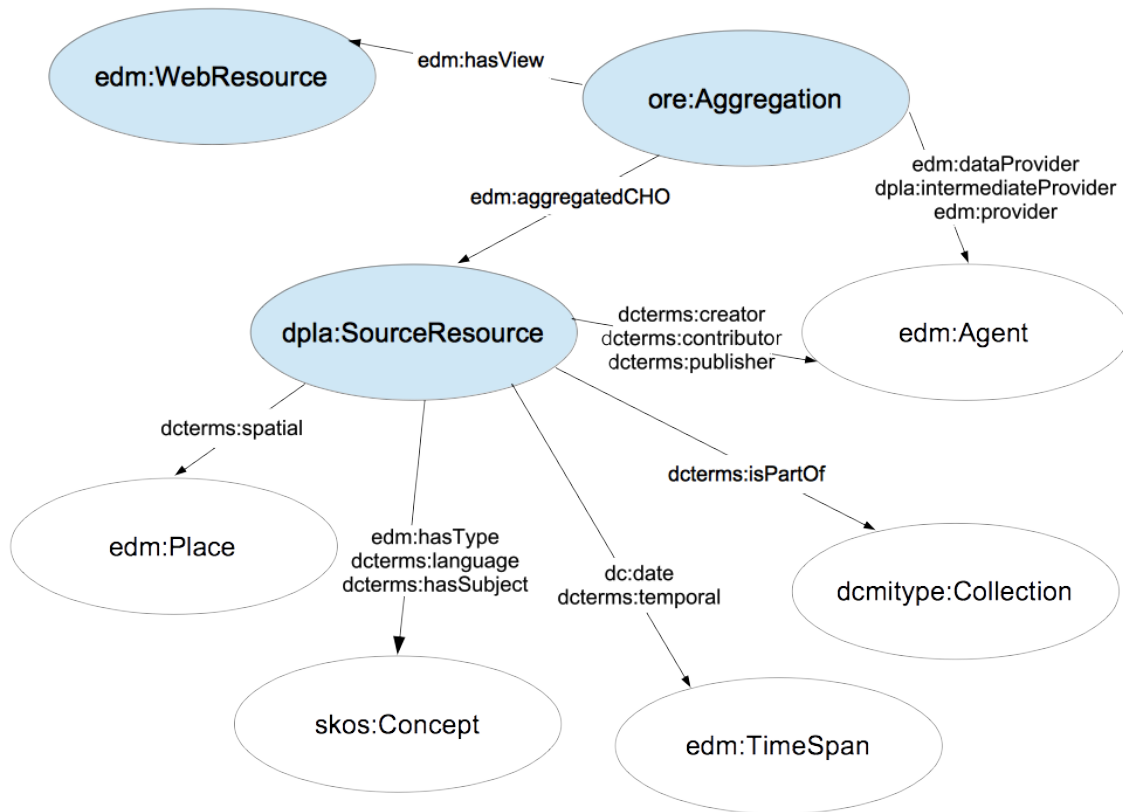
edm:WebResource

edm:hasView

ore:Aggregation

edm:aggregatedCHO

edm:dataProvider
dpla:intermediateProvider
edm:provider

dpla:SourceResource

dcterms:creator
dcterms:contributor
dcterms:publisher

edm:Agent

dcterms:spatial

dcterms:isPartOf

edm:Place

edm:hasType
dcterms:language
dcterms:hasSubject

dc:date
dcterms:temporal

dcmitype:Collection

skos:Concept

edm:TimeSpan